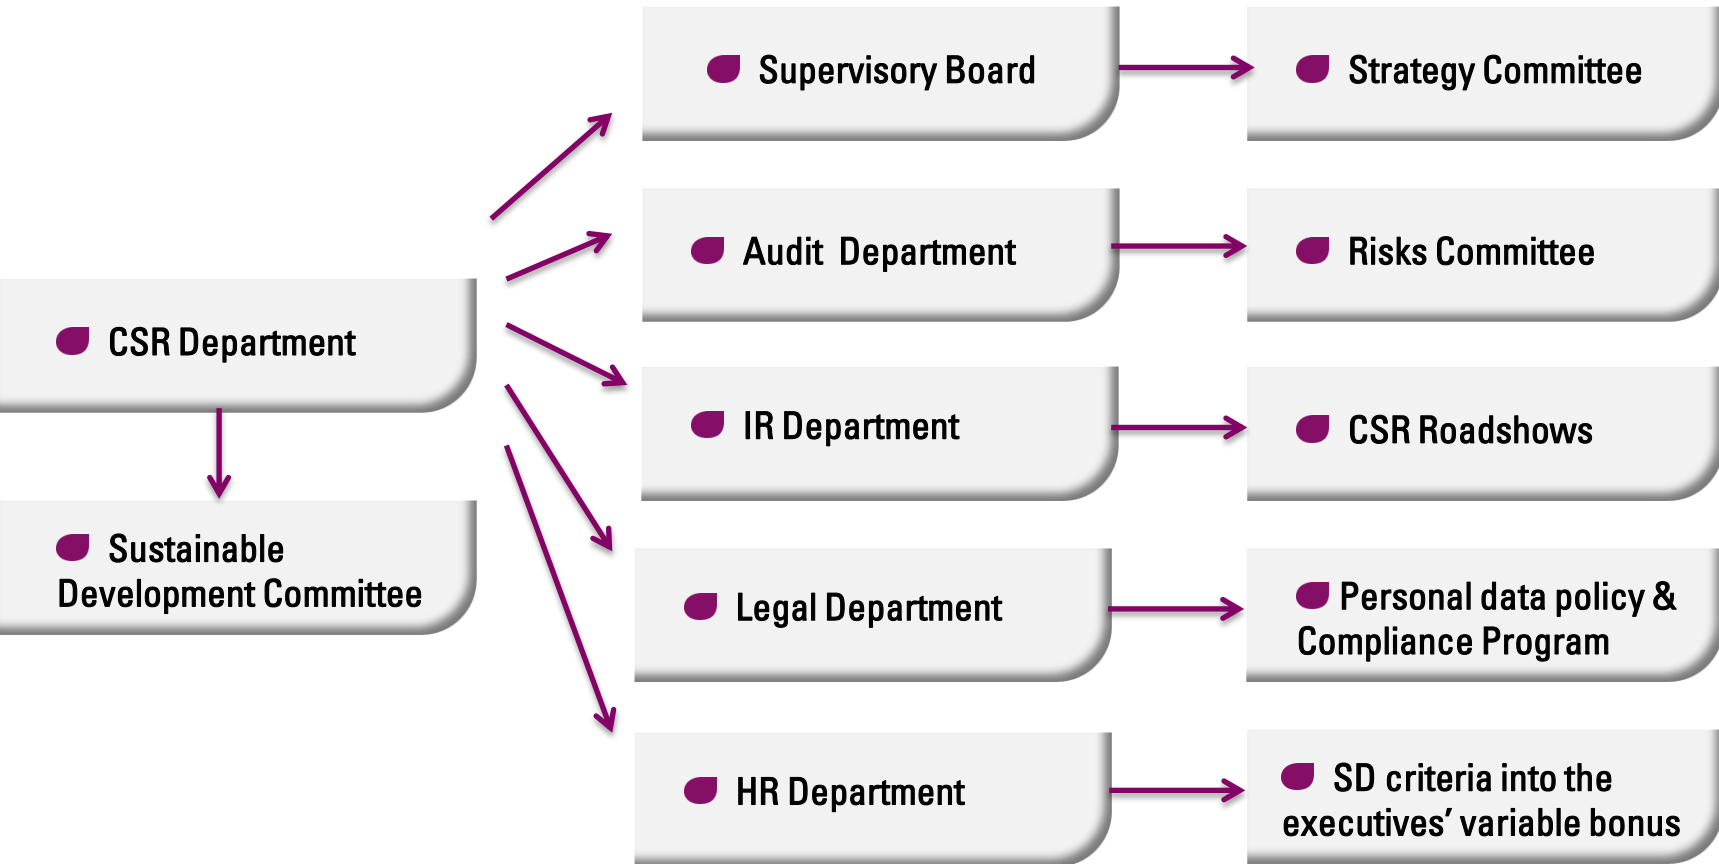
CSR Department

Sustainable Development Committee

Supervisory Board

Strategy Committee

Audit Department

Risks Committee

IR Department

CSR Roadshows

Legal Department

Personal data policy & Compliance Program

HR Department

SD criteria into the executives' variable bonus